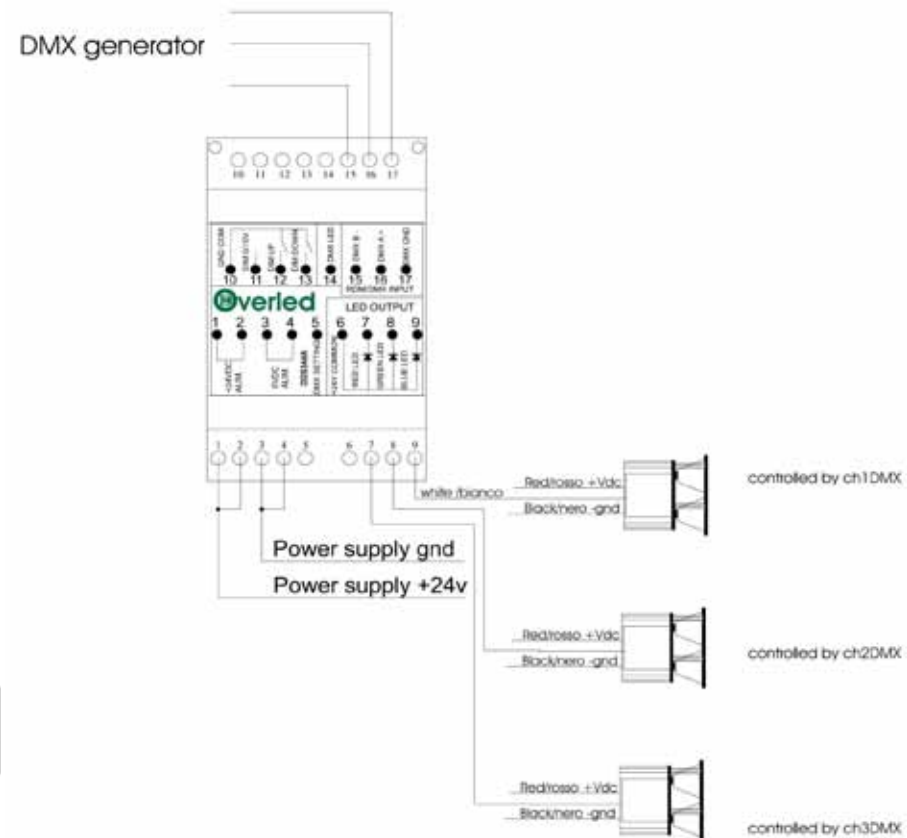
DMX generator

10 11 12 13 14 15 16 17

GND COM
DIM 0/10V
DIM UP
DIM DOWN
DMX LED
DMX B -
DMX A +
DMX GND
10 11 12 13 14 15 16 17
RDM/DMX INPUT

Overled

LED OUTPUT
1 2 3 4 5 6 7 8 9

+24VDC ALIM
-VDC ALIM
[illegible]
DMX SETTING
+24V COMMON
RED LED
GREEN LED
BLUE LED

1 2 3 4 5 6 7 8 9

white /bianco
Red/rosso +Vdc
Black/nero -gnd
controlled by ch1DMX

Power supply gnd
Power supply +24v

Red/rosso +Vdc
Black/nero -gnd
controlled by ch2DMX

Red/rosso +Vdc
Black/nero -gnd
controlled by ch3DMX